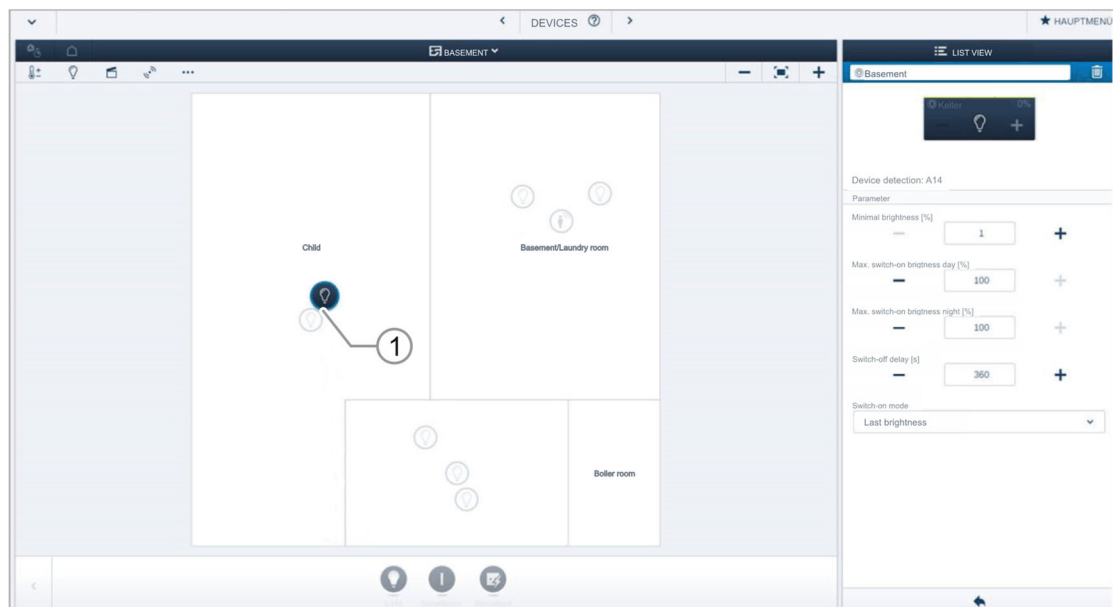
DEVICES

HAUPTMENÜ

BASEMENT

LIST VIEW

Basement

Keller 0%

Child

Basement/Laundry room

1

Boiler room

Device detection: A14

Parameter

Minimal brightness [%]

1

Max. switch-on brigtness day [%]

100

Max. switch-on brigtness night [%]

100

Switch-off delay [s]

360

Switch-on mode

Last brightness